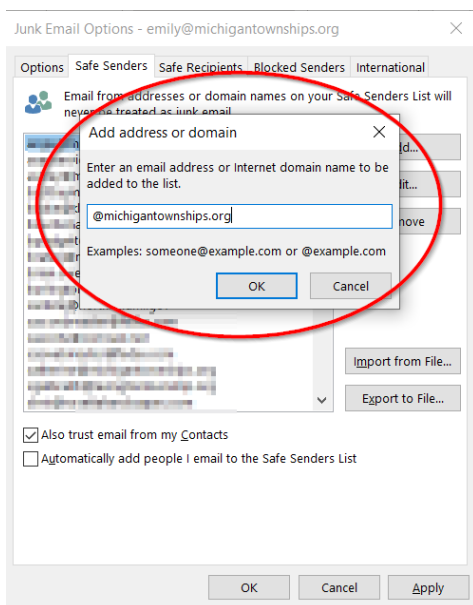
Junk Email Options - emily@michigantownships.org

Options | Safe Senders | Safe Recipients | Blocked Senders | International

Email from addresses or domain names on your Safe Senders List will never be treated as junk email.

Add address or domain

Enter an email address or Internet domain name to be added to the list.

@michigantownships.org

Examples: someone@example.com or @example.com

OK | Cancel

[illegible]dd...

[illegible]dit...

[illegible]move

Import from File...

Export to File...

Also trust email from my Contacts

Automatically add people I email to the Safe Senders List

OK | Cancel | Apply